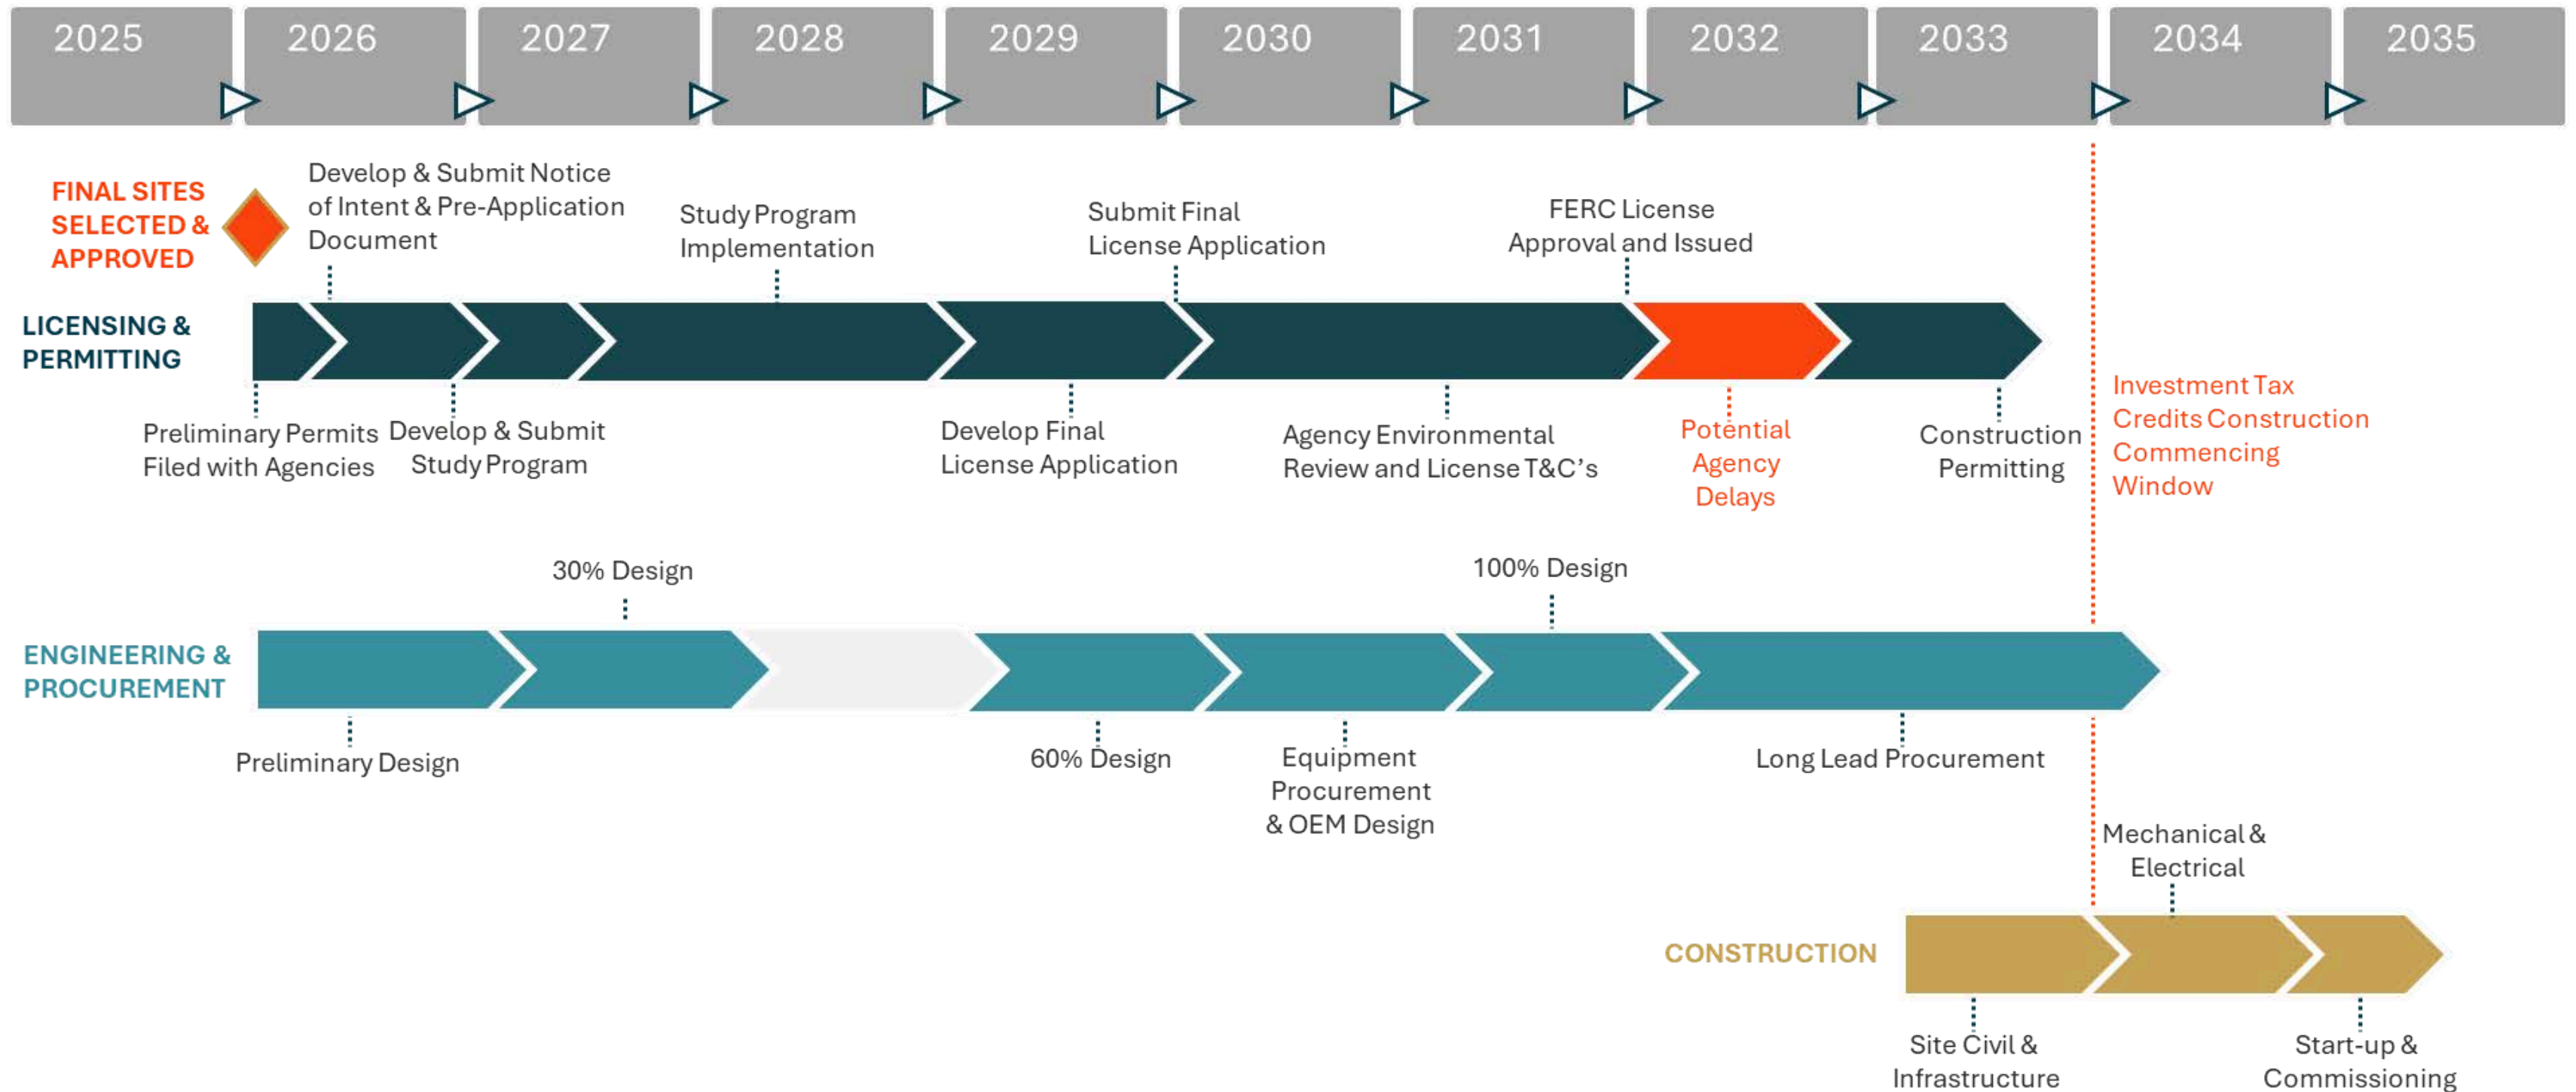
2025 2026 2027 2028 2029 2030 2031 2032 2033 2034 2035

FINAL SITES SELECTED & APPROVED

Develop & Submit Notice of Intent & Pre-Application Document

Study Program Implementation

Submit Final License Application

FERC License Approval and Issued

LICENSING & PERMITTING

Preliminary Permits Filed with Agencies

Develop & Submit Study Program

Develop Final License Application

Agency Environmental Review and License T&C's

Potential Agency Delays

Construction Permitting

Investment Tax Credits Construction Commencing Window

30% Design

100% Design

ENGINEERING & PROCUREMENT

Preliminary Design

60% Design

Equipment Procurement & OEM Design

Long Lead Procurement

Mechanical & Electrical

CONSTRUCTION

Site Civil & Infrastructure

Start-up & Commissioning